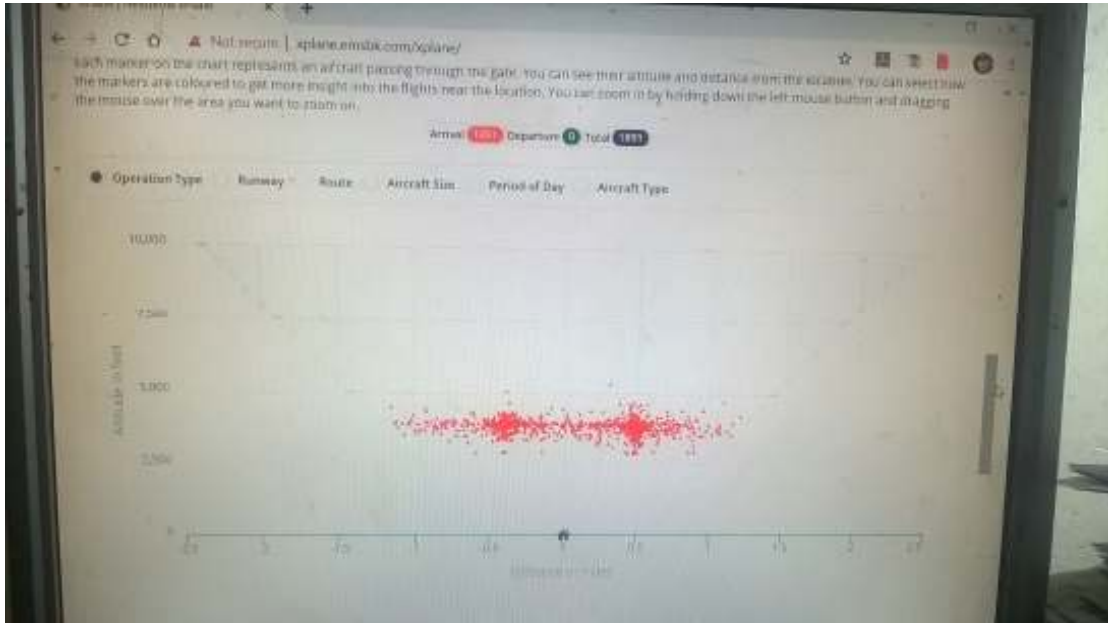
Not secure | xplane.emsbk.com/xplane/

Each marker on the chart represents an aircraft passing through the gate. You can see their altitude and distance from the location. You can select how the markers are coloured to get more insight into the flights near the location. You can zoom in by holding down the left mouse button and dragging the mouse over the area you want to zoom on.

Arrival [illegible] Departure 0 Total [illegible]

Operation Type Runway Route Aircraft Size Period of Day Aircraft Type

10,000

7,500

5,000

2,500

Altitude in feet

-2.5 -2 -1.5 -1 -0.5 0 0.5 1 1.5 2 2.5

Distance in miles